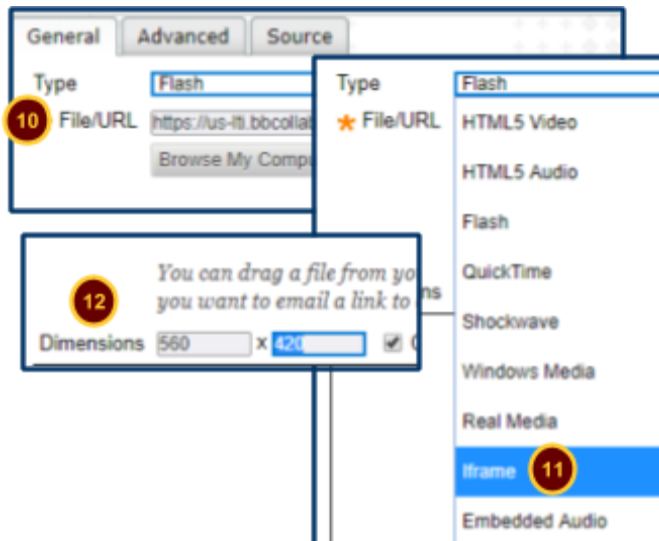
General Advanced Source

Type Flash

10 File/URL https://us-lti.bbcollat

Browse My Comp

Type Flash

* File/URL

HTML5 Video

HTML5 Audio

Flash

QuickTime

Shockwave

Windows Media

Real Media

Iframe 11

Embedded Audio

You can drag a file from yo
you want to email a link to

12

ns

Dimensions 560 x 420